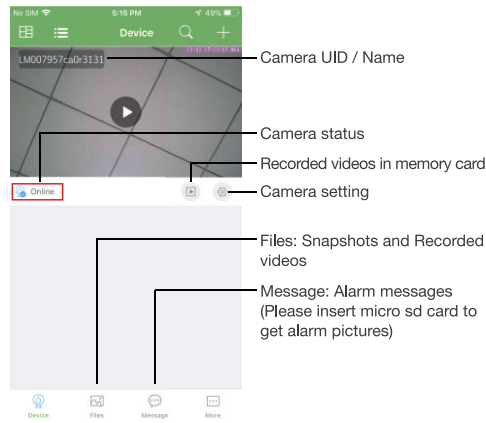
No SIM 5:15 PM 49%

Device

LM007957ca0r3131

Camera UID / Name

Camera status

Recorded videos in memory card

Online

Camera setting

Files: Snapshots and Recorded videos

Message: Alarm messages (Please insert micro sd card to get alarm pictures)

Device Files Message More